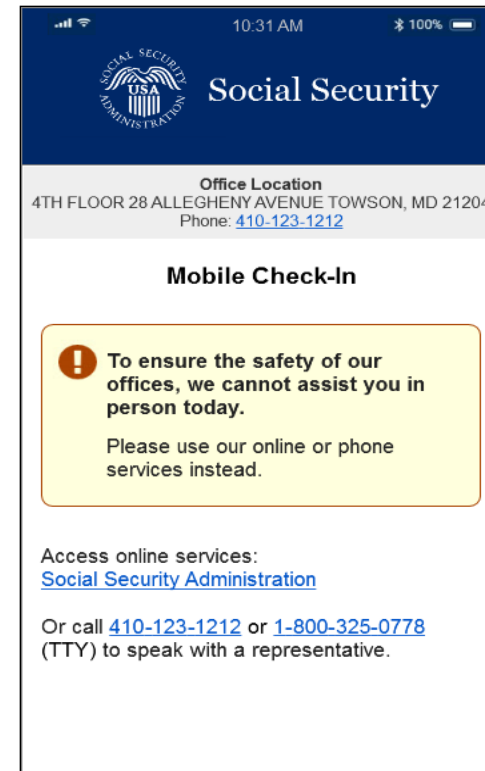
10:31 AM

100%

SOCIAL SECURITY USA ADMINISTRATION

Social Security

Office Location
4TH FLOOR 28 ALLEGHENY AVENUE TOWSON, MD 2120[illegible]
Phone: 410-123-1212

Mobile Check-In

To ensure the safety of our offices, we cannot assist you in person today.

Please use our online or phone services instead.

Access online services:
Social Security Administration

Or call 410-123-1212 or 1-800-325-0778 (TTY) to speak with a representative.